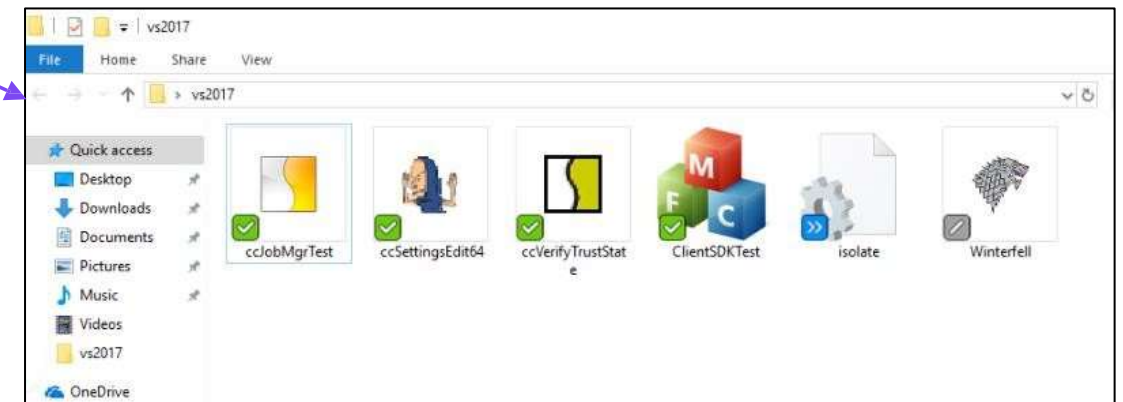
vs2017

File Home Share View

vs2017

Quick access
Desktop
Downloads
Documents
Pictures
Music
Videos
vs2017
OneDrive

M
F
C

ccJobMgrTest
ccSettingsEdit64
ccVerifyTrustState
ClientSDKTest
isolate
Winterfell